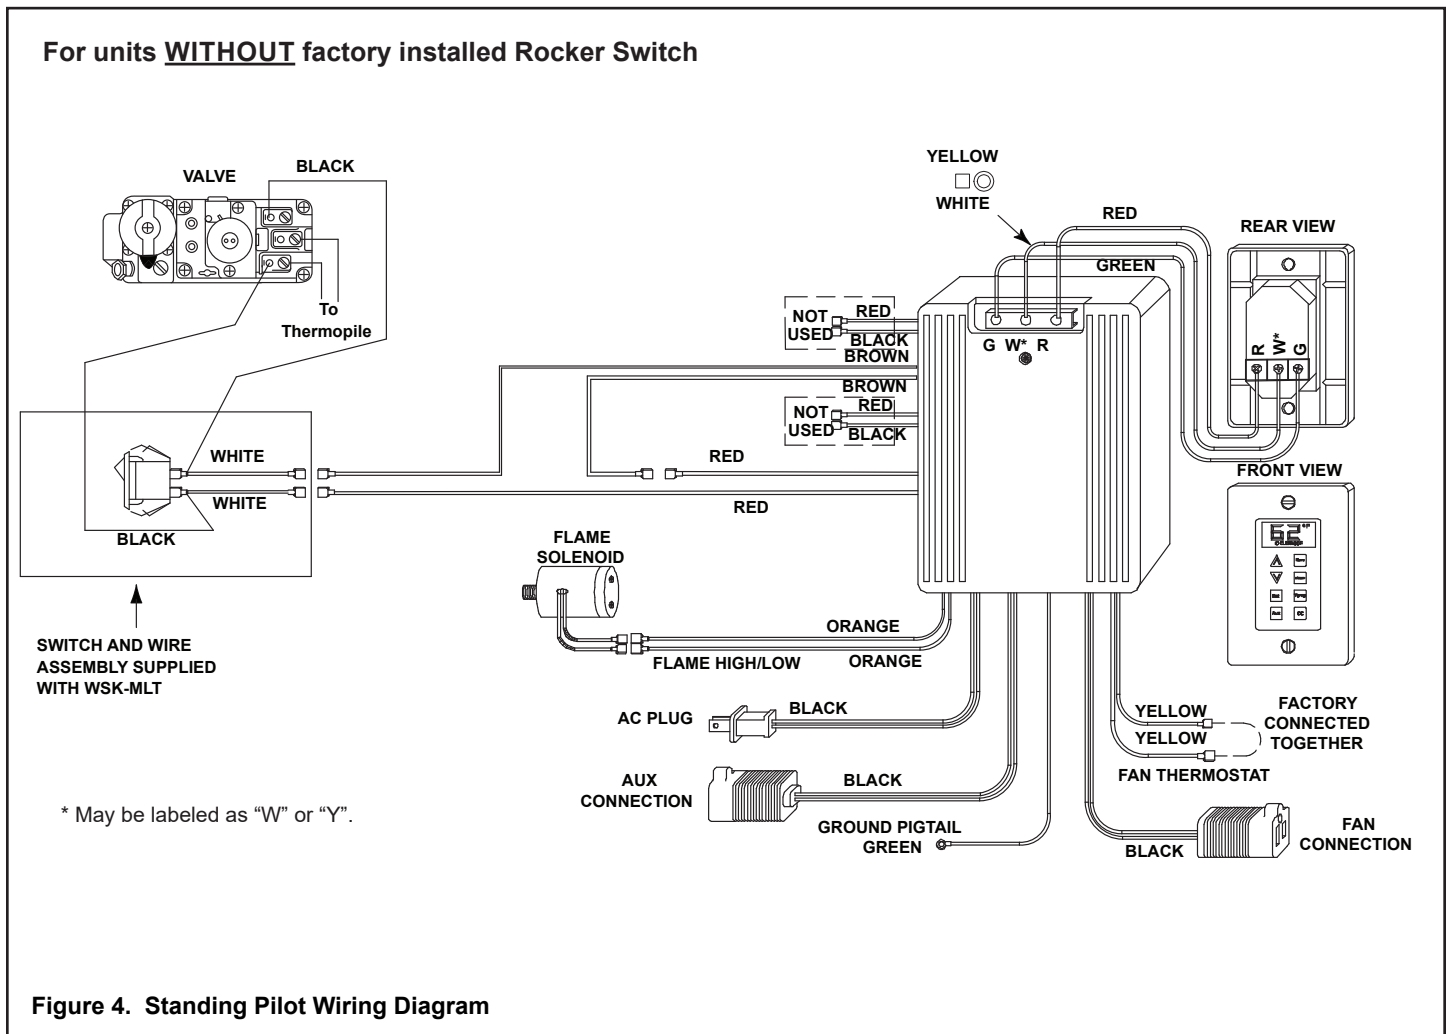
For units WITHOUT factory installed Rocker Switch

VALVE

BLACK

To Thermopile

YELLOW

WHITE

RED

GREEN

REAR VIEW

R W* G

NOT USED

RED

BLACK

BROWN

G W* R

BROWN

NOT USED

RED

BLACK

WHITE

RED

WHITE

RED

BLACK

FRONT VIEW

62°

FLAME SOLENOID

SWITCH AND WIRE ASSEMBLY SUPPLIED WITH WSK-MLT

ORANGE

FLAME HIGH/LOW

ORANGE

AC PLUG

BLACK

YELLOW

YELLOW

FACTORY CONNECTED TOGETHER

FAN THERMOSTAT

AUX CONNECTION

BLACK

* May be labeled as “W” or “Y”.

GROUND PIGTAIL GREEN

BLACK

FAN CONNECTION

Figure 4. Standing Pilot Wiring Diagram